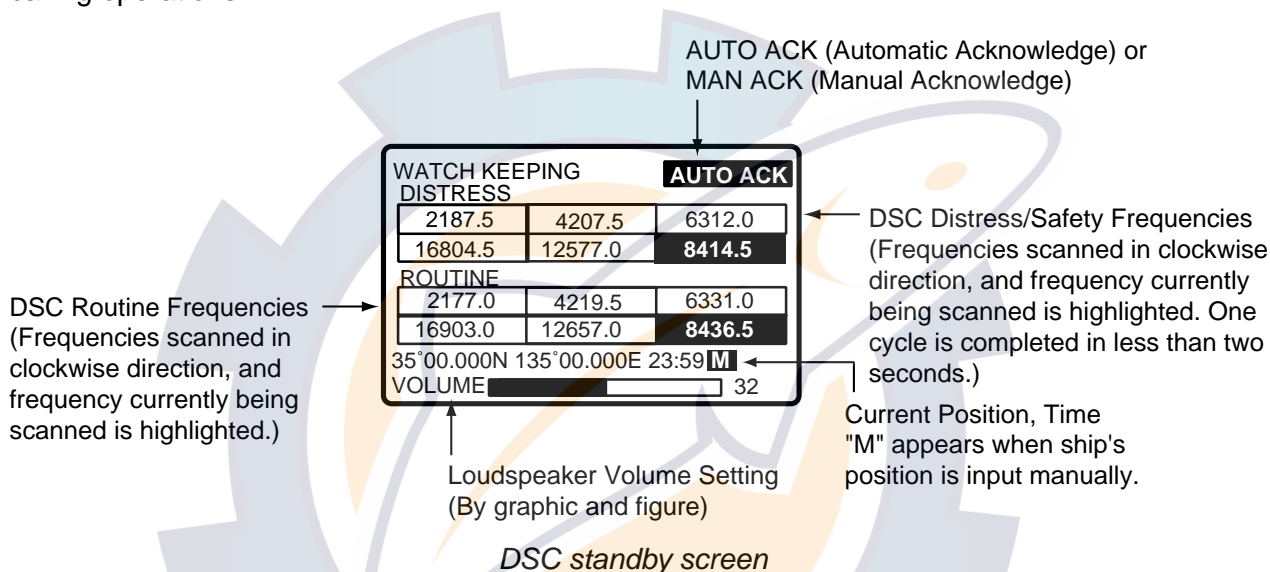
AUTO ACK (Automatic Acknowledge) or MAN ACK (Manual Acknowledge)

WATCH KEEPING
AUTO ACK
DISTRESS

| 2187.5 | 4207.5 | 6312.0 |
|---|---|---|
| 16804.5 | 12577.0 | 8414.5 |

ROUTINE

| 2177.0 | 4219.5 | 6331.0 |
|---|---|---|
| 16903.0 | 12657.0 | 8436.5 |

35˚00.000N 135˚00.000E 23:59 M
VOLUME 32

DSC Distress/Safety Frequencies (Frequencies scanned in clockwise direction, and frequency currently being scanned is highlighted. One cycle is completed in less than two seconds.)

DSC Routine Frequencies (Frequencies scanned in clockwise direction, and frequency currently being scanned is highlighted.)

Current Position, Time
"M" appears when ship's position is input manually.

Loudspeaker Volume Setting (By graphic and figure)

DSC standby screen